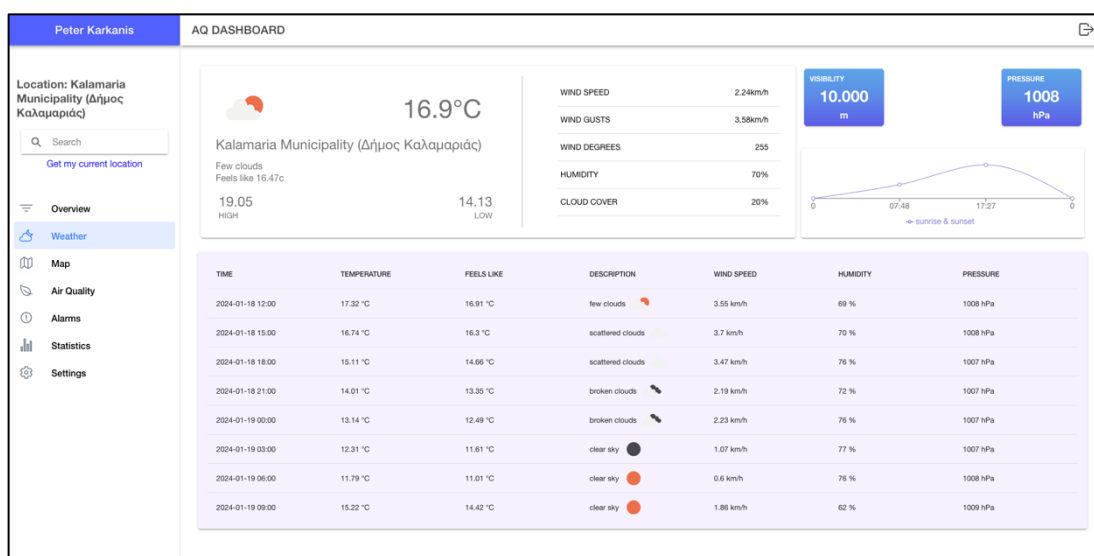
Peter Karkanis

AQ DASHBOARD

Location: Kalamaria Municipality (Δήμος Καλαμαριάς)

Search

Get my current location

Overview

Weather

Map

Air Quality

Alarms

Statistics

Settings

16.9°C

Kalamaria Municipality (Δήμος Καλαμαριάς)

Few clouds
Feels like 16.47c

19.05
HIGH

14.13
LOW

| WIND SPEED | 2.24km/h |
|---|---|
| WIND GUSTS | 3.58km/h |
| WIND DEGREES | 255 |
| HUMIDITY | 70% |
| CLOUD COVER | 20% |

VISIBILITY
10.000
m

PRESSURE
1008
hPa

0 07:48 17:27 0
sunrise & sunset

| TIME | TEMPERATURE | FEELS LIKE | DESCRIPTION | WIND SPEED | HUMIDITY | PRESSURE |
|---|---|---|---|---|---|---|
| 2024-01-18 12:00 | 17.32 °C | 16.91 °C | few clouds | 3.55 km/h | 69 % | 1008 hPa |
| 2024-01-18 15:00 | 16.74 °C | 16.3 °C | scattered clouds | 3.7 km/h | 70 % | 1008 hPa |
| 2024-01-18 18:00 | 15.11 °C | 14.66 °C | scattered clouds | 3.47 km/h | 76 % | 1007 hPa |
| 2024-01-18 21:00 | 14.01 °C | 13.35 °C | broken clouds | 2.19 km/h | 72 % | 1007 hPa |
| 2024-01-19 00:00 | 13.14 °C | 12.49 °C | broken clouds | 2.23 km/h | 76 % | 1007 hPa |
| 2024-01-19 03:00 | 12.31 °C | 11.61 °C | clear sky | 1.07 km/h | 77 % | 1007 hPa |
| 2024-01-19 06:00 | 11.79 °C | 11.01 °C | clear sky | 0.6 km/h | 76 % | 1008 hPa |
| 2024-01-19 09:00 | 15.22 °C | 14.42 °C | clear sky | 1.86 km/h | 62 % | 1009 hPa |